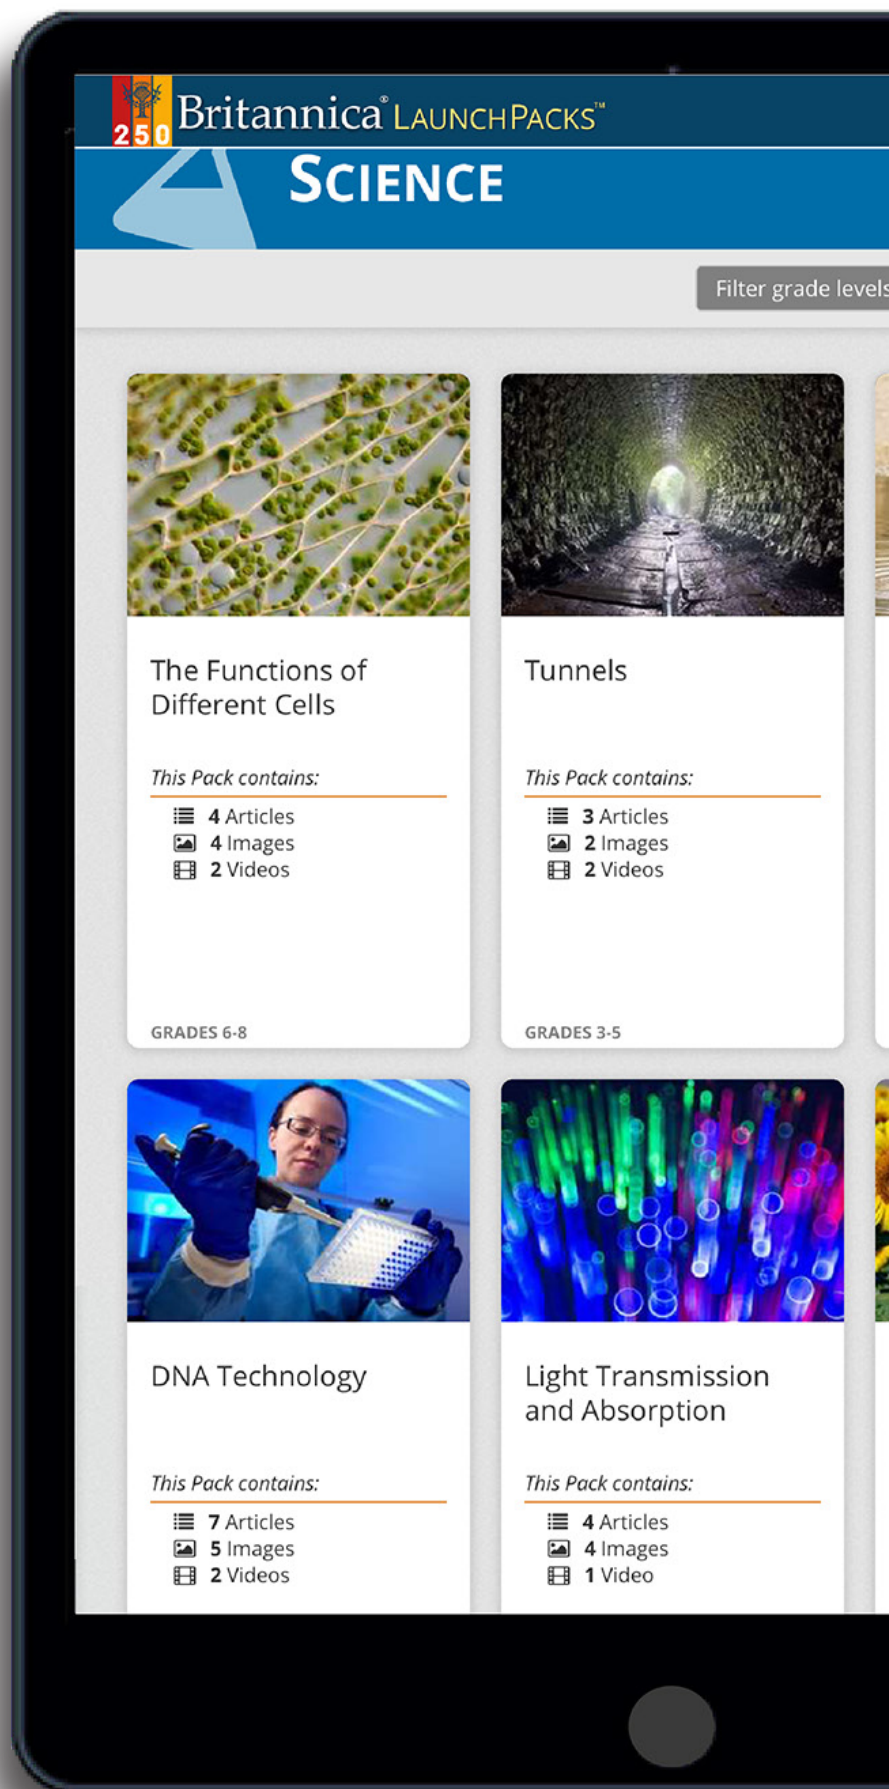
250 Britannica® LaunchPacks™

Science

Filter grade levels

The Functions of Different Cells

This Pack contains:

4 Articles
4 Images
2 Videos

GRADES 6-8

Tunnels

This Pack contains:

3 Articles
2 Images
2 Videos

GRADES 3-5

DNA Technology

This Pack contains:

7 Articles
5 Images
2 Videos

Light Transmission and Absorption

This Pack contains:

4 Articles
4 Images
1 Video